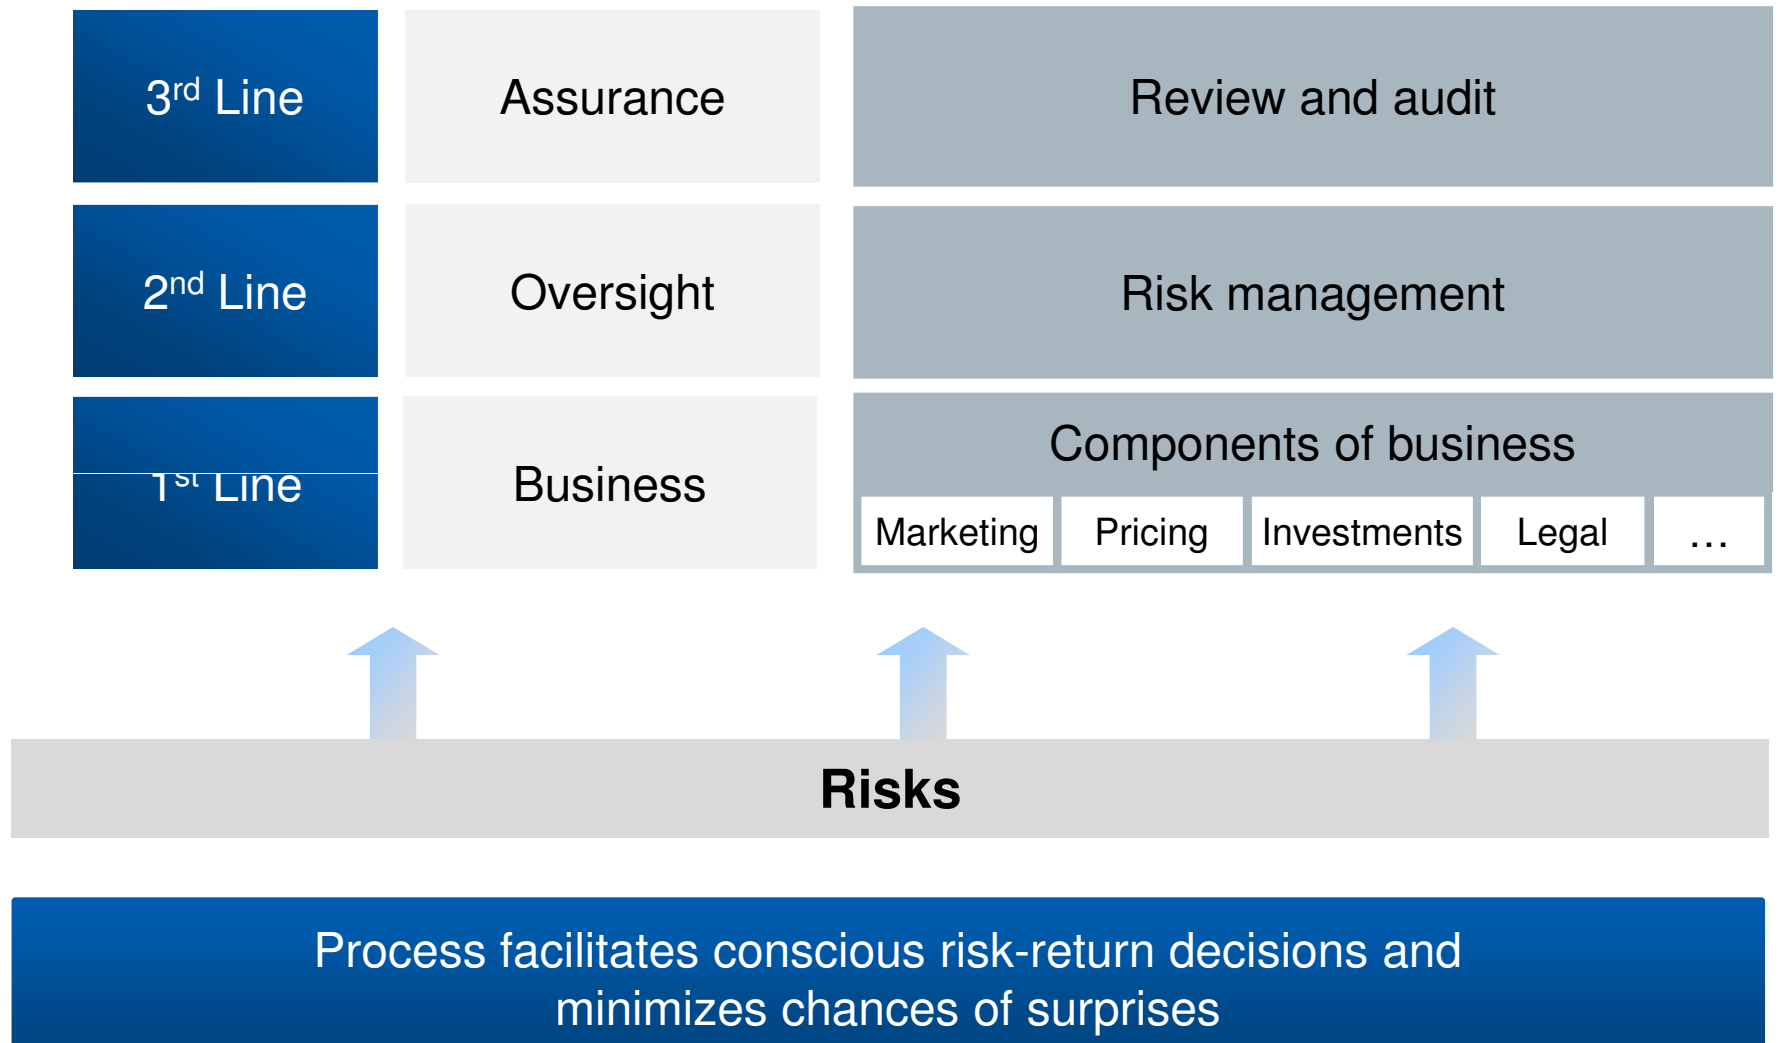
3rd Line

Assurance

Review and audit

2nd Line

Oversight

Risk management

1st Line

Business

Components of business

| Marketing | Pricing | Investments | Legal | … |
|---|---|---|---|---|

Risks

Process facilitates conscious risk-return decisions and minimizes chances of surprises